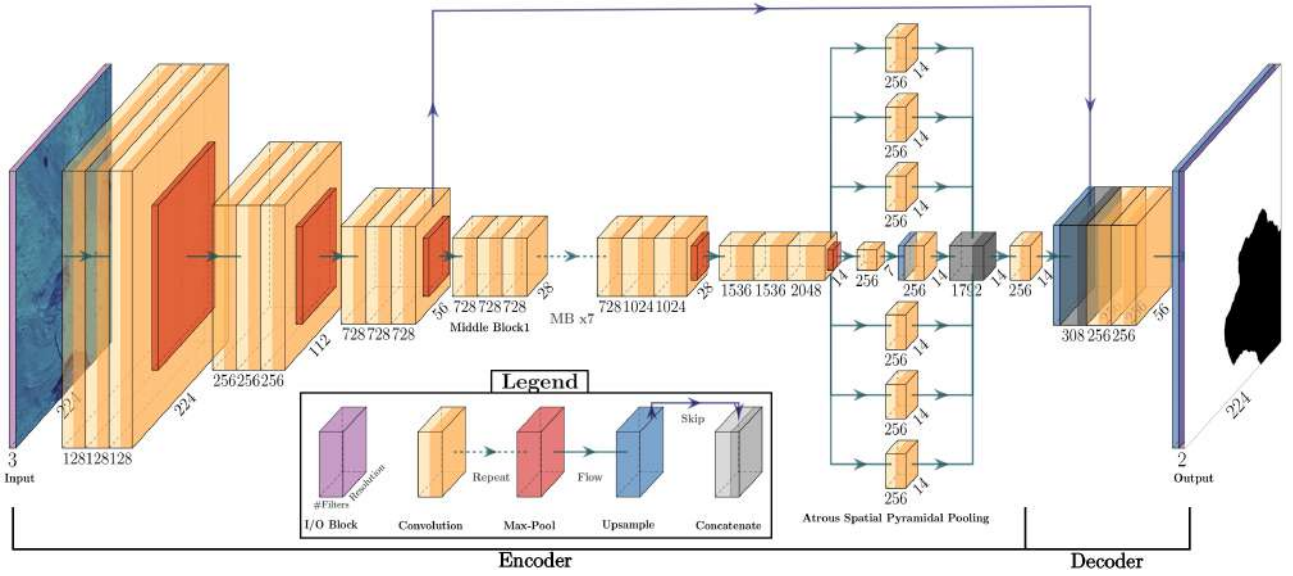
224
3
Input
224
128128128
112
256256256
56
728728728
28
728728728
Middle Block1
MB x7
28
728 1024 1024
14
1536 1536 2048
256 14
256 14
256 14
256 7
256 14
1792 14
256 14
256 14
256 14
256 14
Atrous Spatial Pyramidal Pooling
56
308 256 256
224
2
Output

Legend
#Filters
Resolution
I/O Block
Convolution
Repeat
Max-Pool
Flow
Upsample
Skip
Concatenate

Encoder
Decoder